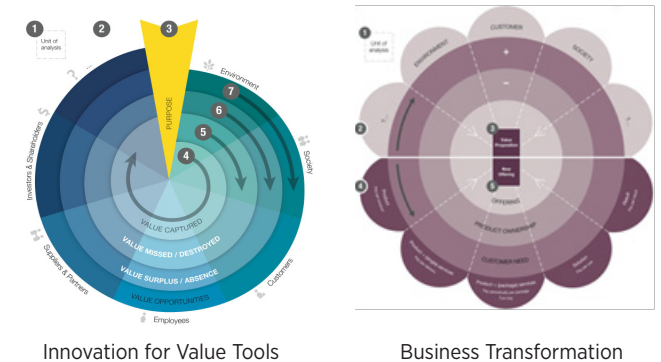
1
Unit of analysis
2
3
PURPOSE
Environment
7
6
5
4
Society
Investors & Shareholders
VALUE CAPTURED
VALUE MISSED / DESTROYED
VALUE SURPLUS / ABSENCE
VALUE OPPORTUNITIES
Suppliers & Partners
Customers
Employees

1
Unit of analysis
CUSTOMER
ENVIRONMENT
SOCIETY
+
−
2
3
Value Proposition
Value Offering
5
4
PRODUCT OWNERSHIP
CUSTOMER NEED
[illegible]

Innovation for Value Tools

Business Transformation